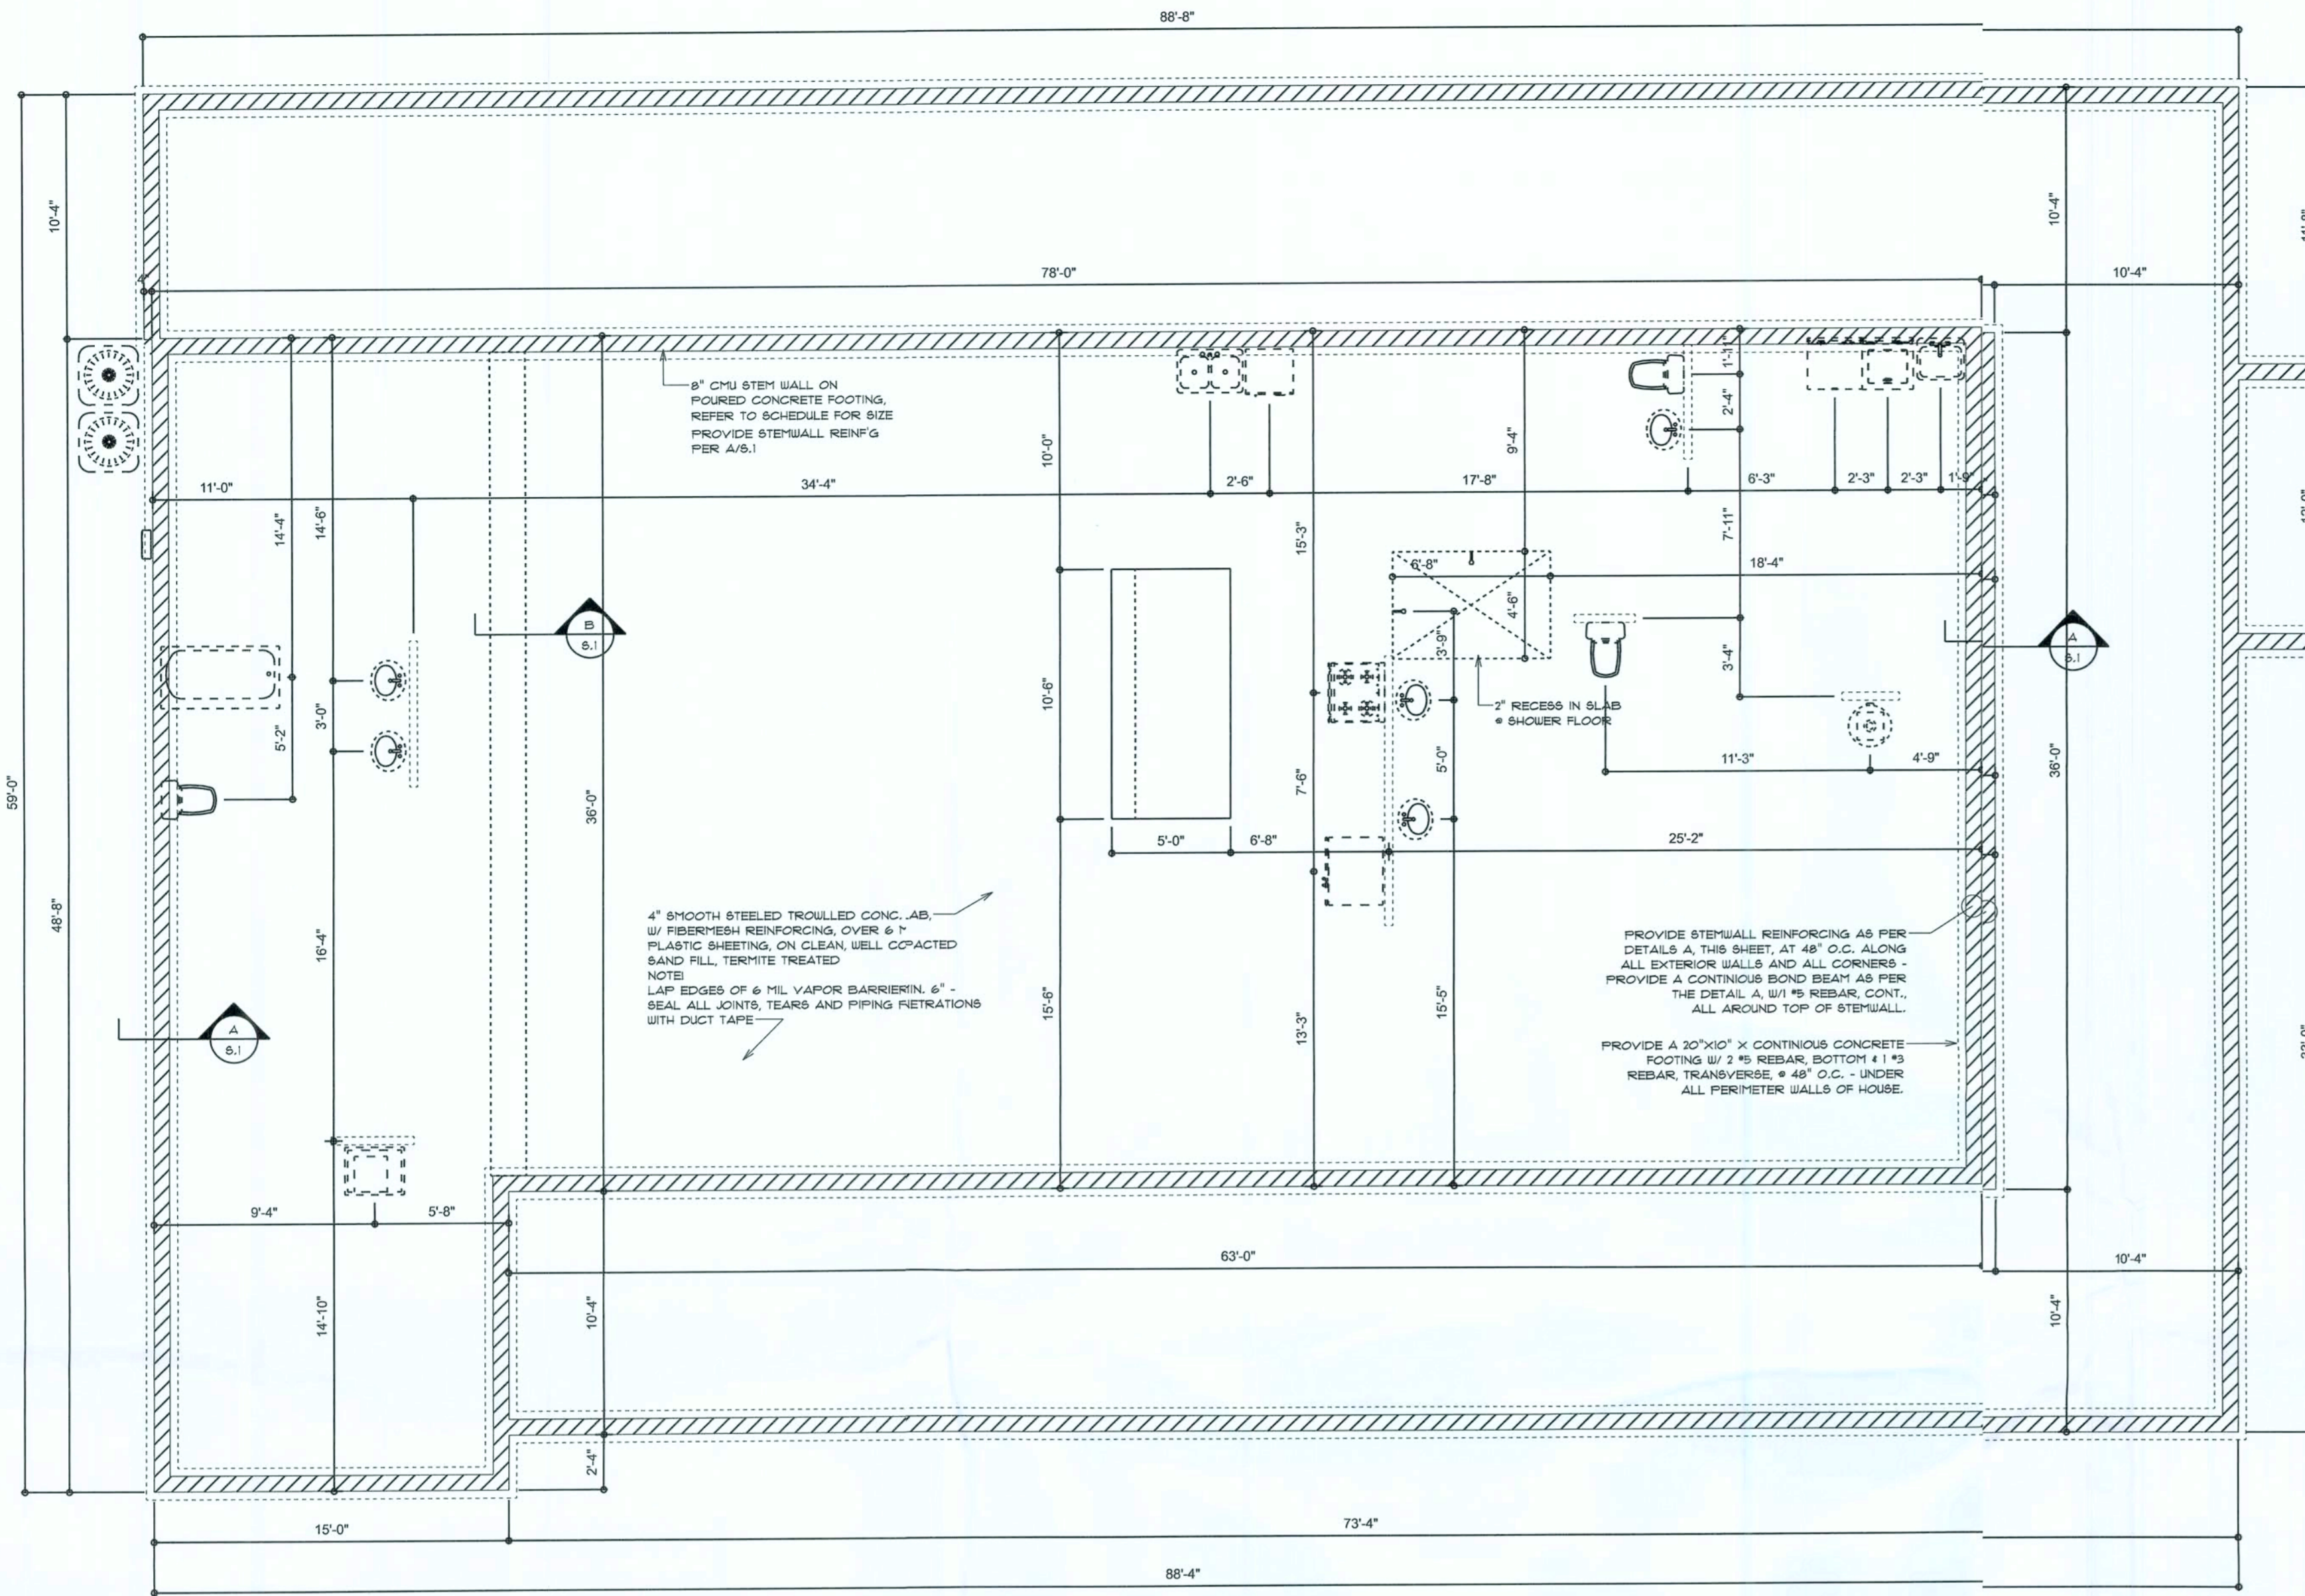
88'-8"

10'-4"

78'-0"

10'-4"

10'-4"

8" CMU STEM WALL ON POURED CONCRETE FOOTING, REFER TO SCHEDULE FOR SIZE PROVIDE STEMWALL REINF'G PER A/S.1

10'-0"

9'-4"

1'-1"

2'-4"

11'-0"

34'-4"

2'-6"

17'-8"

6'-3"

2'-3"

2'-3"

1'-9"

14'-4"

14'-6"

15'-3"

7'-11"

6'-8"

18'-4"

4'-6"

B
S.1

3'-9"

A
S.1

3'-4"

2" RECESS IN SLAB @ SHOWER FLOOR

10'-6"

3'-0"

5'-2"

11'-3"

4'-9"

5'-0"

7'-6"

36'-0"

36'-0"

59'-0"

5'-0"

6'-8"

25'-2"

4" SMOOTH STEELED TROWLLED CONC. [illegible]AB, W/ FIBERMESH REINFORCING, OVER 6 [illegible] PLASTIC SHEETING, ON CLEAN, WELL CO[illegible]ACTED SAND FILL, TERMITE TREATED
NOTE!
LAP EDGES OF 6 MIL VAPOR BARRIER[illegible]IN. 6" - SEAL ALL JOINTS, TEARS AND PIPING P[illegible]ETRATIONS WITH DUCT TAPE

PROVIDE STEMWALL REINFORCING AS PER DETAILS A, THIS SHEET, AT 48" O.C. ALONG ALL EXTERIOR WALLS AND ALL CORNERS - PROVIDE A CONTINIOUS BOND BEAM AS PER THE DETAIL A, W/1 #5 REBAR, CONT., ALL AROUND TOP OF STEMWALL.

48'-8"

16'-4"

15'-6"

13'-3"

15'-5"

A
S.1

PROVIDE A 20"X10" X CONTINIOUS CONCRETE FOOTING W/ 2 #5 REBAR, BOTTOM & 1 #3 REBAR, TRANSVERSE, @ 48" O.C. - UNDER ALL PERIMETER WALLS OF HOUSE.

9'-4"

5'-8"

63'-0"

10'-4"

14'-10"

10'-4"

10'-4"

2'-4"

15'-0"

73'-4"

88'-4"